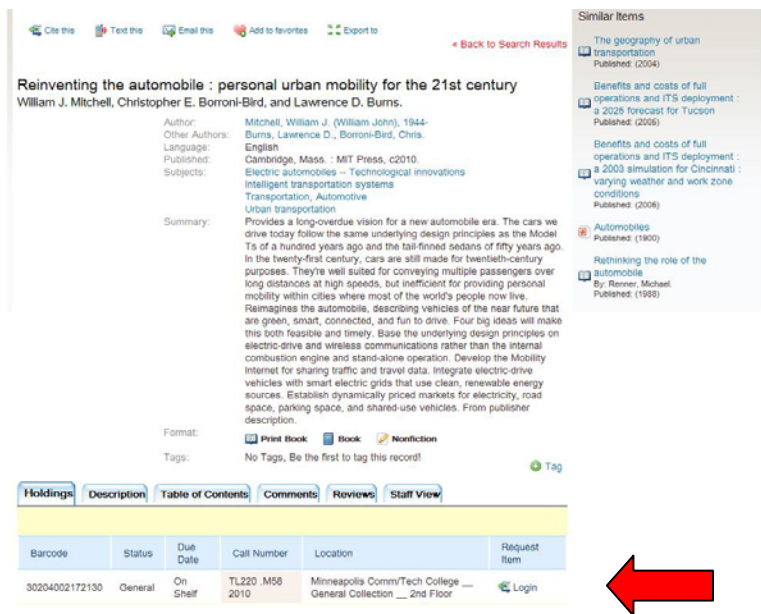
Cite this Text this Email this Add to favorites Export to

« Back to Search Results

Reinventing the automobile : personal urban mobility for the 21st century
William J. Mitchell, Christopher E. Borroni-Bird, and Lawrence D. Burns.

Author: Mitchell, William J. (William John), 1944-
Other Authors: Burns, Lawrence D., Borroni-Bird, Chris.
Language: English
Published: Cambridge, Mass. : MIT Press, c2010.
Subjects: Electric automobiles -- Technological innovations
Intelligent transportation systems
Transportation, Automotive
Urban transportation
Summary: Provides a long-overdue vision for a new automobile era. The cars we drive today follow the same underlying design principles as the Model Ts of a hundred years ago and the tail-finned sedans of fifty years ago. In the twenty-first century, cars are still made for twentieth-century purposes. They're well suited for conveying multiple passengers over long distances at high speeds, but inefficient for providing personal mobility within cities where most of the world's people now live. Reimagines the automobile, describing vehicles of the near future that are green, smart, connected, and fun to drive. Four big ideas will make this both feasible and timely. Base the underlying design principles on electric-drive and wireless communications rather than the internal combustion engine and stand-alone operation. Develop the Mobility Internet for sharing traffic and travel data. Integrate electric-drive vehicles with smart electric grids that use clean, renewable energy sources. Establish dynamically priced markets for electricity, road space, parking space, and shared-use vehicles. From publisher description.
Format: Print Book Book Nonfiction
Tags: No Tags, Be the first to tag this record!

Tag

Holdings Description Table of Contents Comments Reviews Staff View

| Barcode | Status | Due Date | Call Number | Location | Request Item |
|---|---|---|---|---|---|
| 30204002172130 | General | On Shelf | TL220 .M58 2010 | Minneapolis Comm/Tech College __ General Collection __ 2nd Floor | Login |

Similar Items

The geography of urban transportation
Published: (2004)

Benefits and costs of full operations and ITS deployment : a 2025 forecast for Tucson
Published: (2006)

Benefits and costs of full operations and ITS deployment : a 2003 simulation for Cincinnati : varying weather and work zone conditions
Published: (2006)

Automobiles
Published: (1900)

Rethinking the role of the automobile
By: Renner, Michael.
Published: (1988)